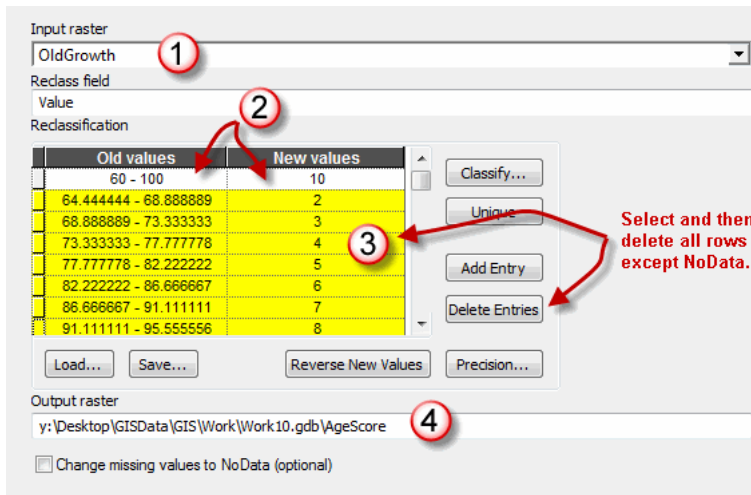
Input raster

OldGrowth

1

Reclass field

Value

2

Reclassification

| Old values | New values |
|---|---|
| 60 - 100 | 10 |
| 64.444444 - 68.888889 | 2 |
| 68.888889 - 73.333333 | 3 |
| 73.333333 - 77.777778 | 4 |
| 77.777778 - 82.222222 | 5 |
| 82.222222 - 86.666667 | 6 |
| 86.666667 - 91.111111 | 7 |
| 91.111111 - 95.555556 | 8 |

Classify...

Unique

3

Add Entry

Delete Entries

Select and then delete all rows except NoData.

Load...

Save...

Reverse New Values

Precision...

Output raster

y:\Desktop\GISData\GIS\Work\Work10.gdb\AgeScore

4

Change missing values to NoData (optional)